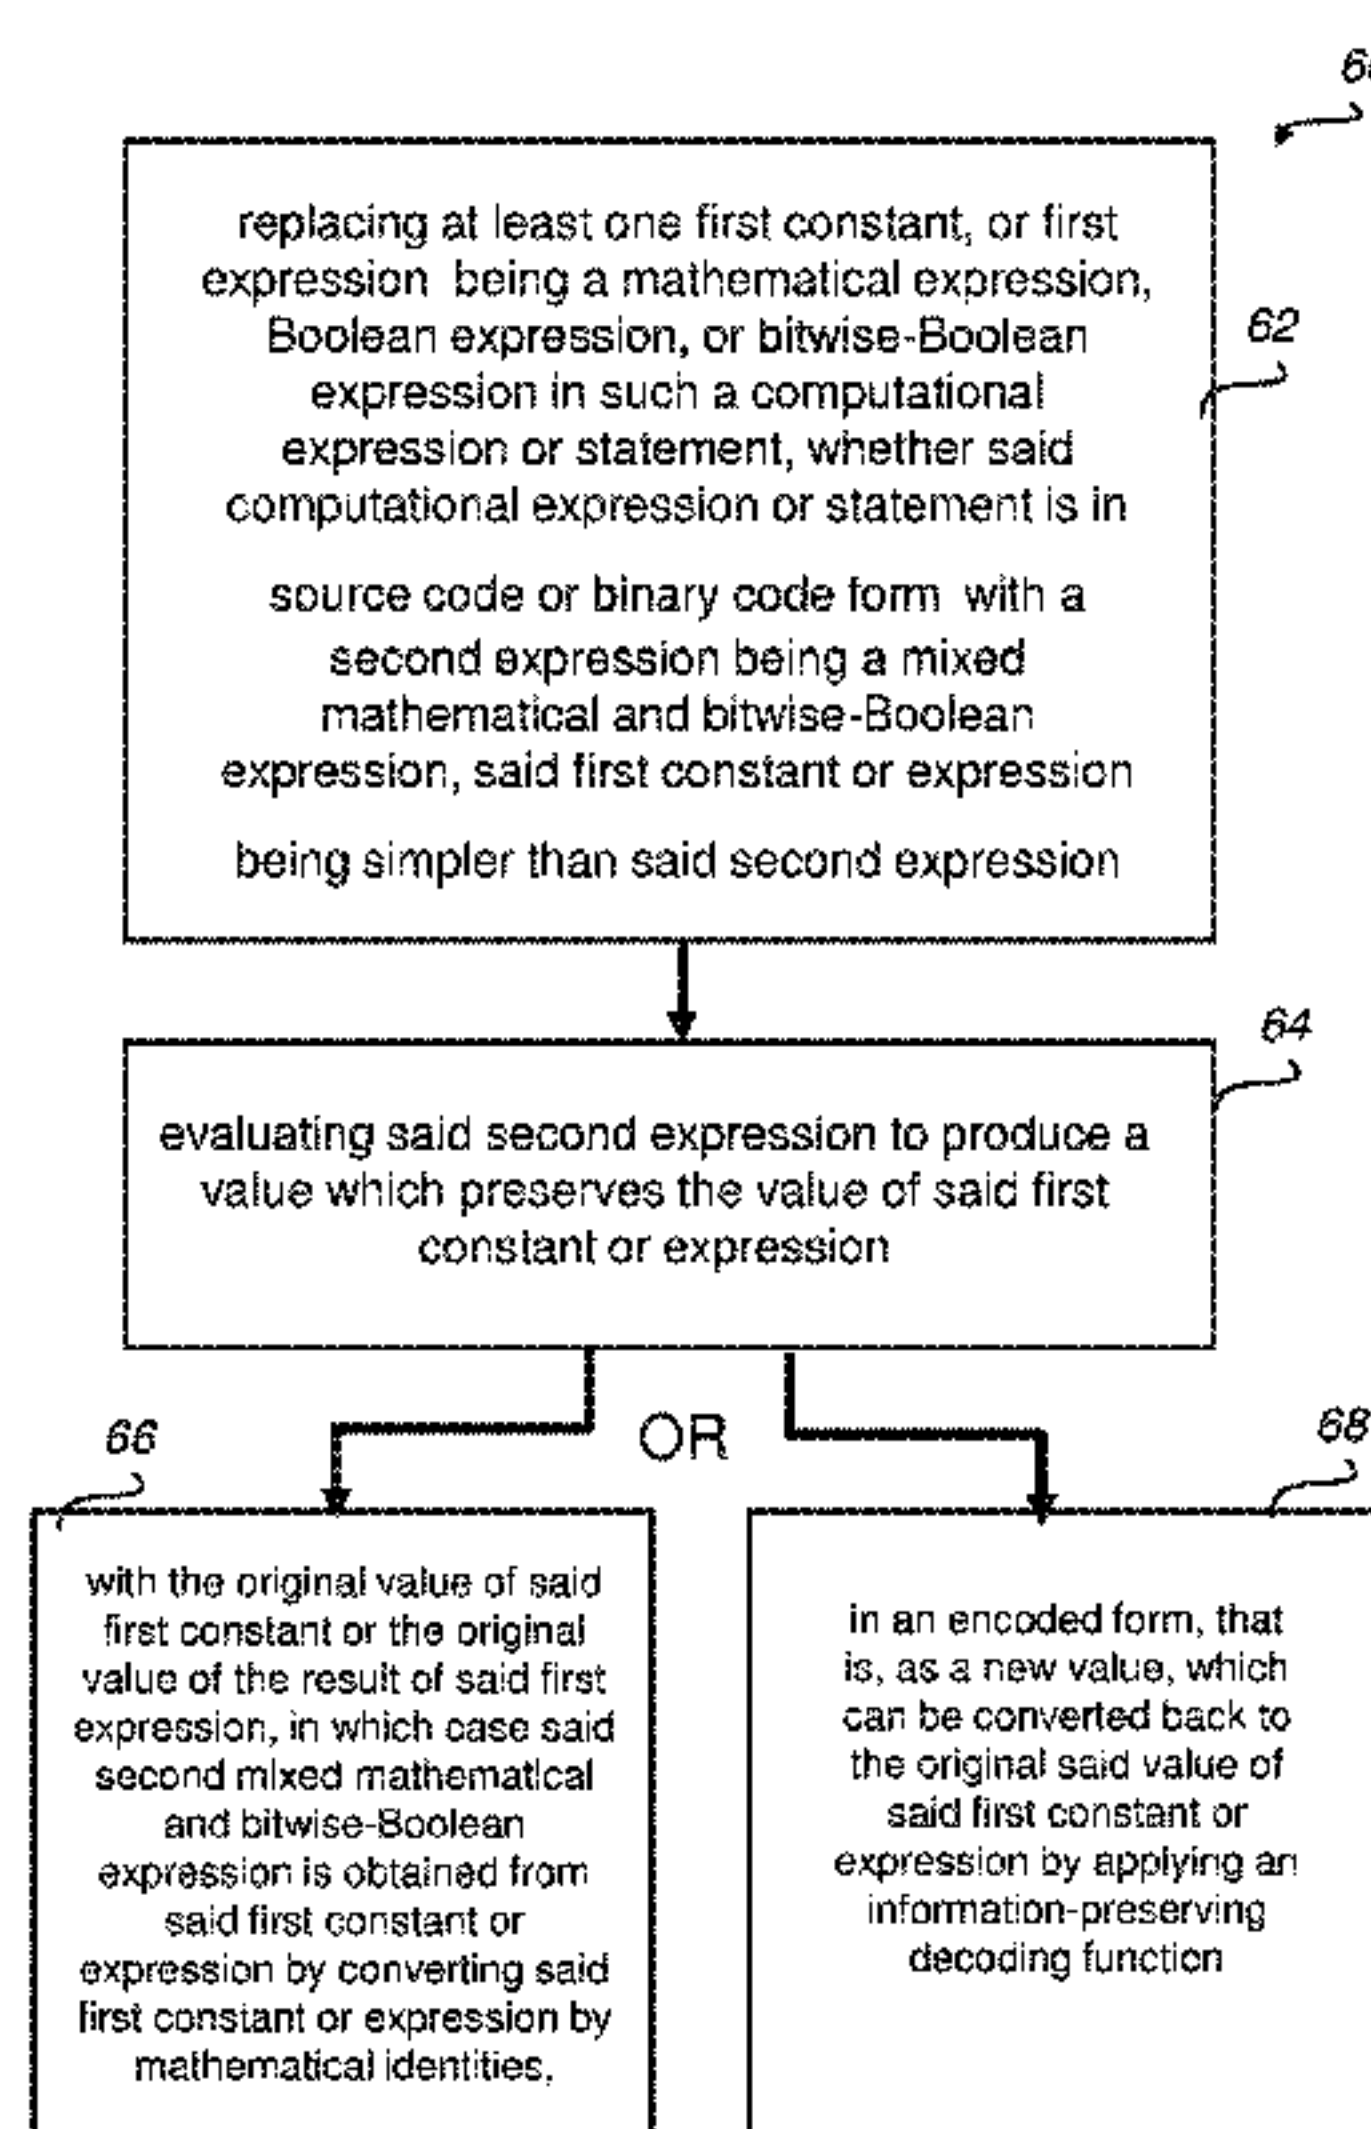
6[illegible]

replacing at least one first constant, or first expression being a mathematical expression, Boolean expression, or bitwise-Boolean expression in such a computational expression or statement, whether said computational expression or statement is in

source code or binary code form with a second expression being a mixed mathematical and bitwise-Boolean expression, said first constant or expression

being simpler than said second expression

62

64

evaluating said second expression to produce a value which preserves the value of said first constant or expression

66

OR

68

with the original value of said first constant or the original value of the result of said first expression, in which case said second mixed mathematical and bitwise-Boolean expression is obtained from said first constant or expression by converting said first constant or expression by mathematical identities,

in an encoded form, that is, as a new value, which can be converted back to the original said value of said first constant or expression by applying an information-preserving decoding function